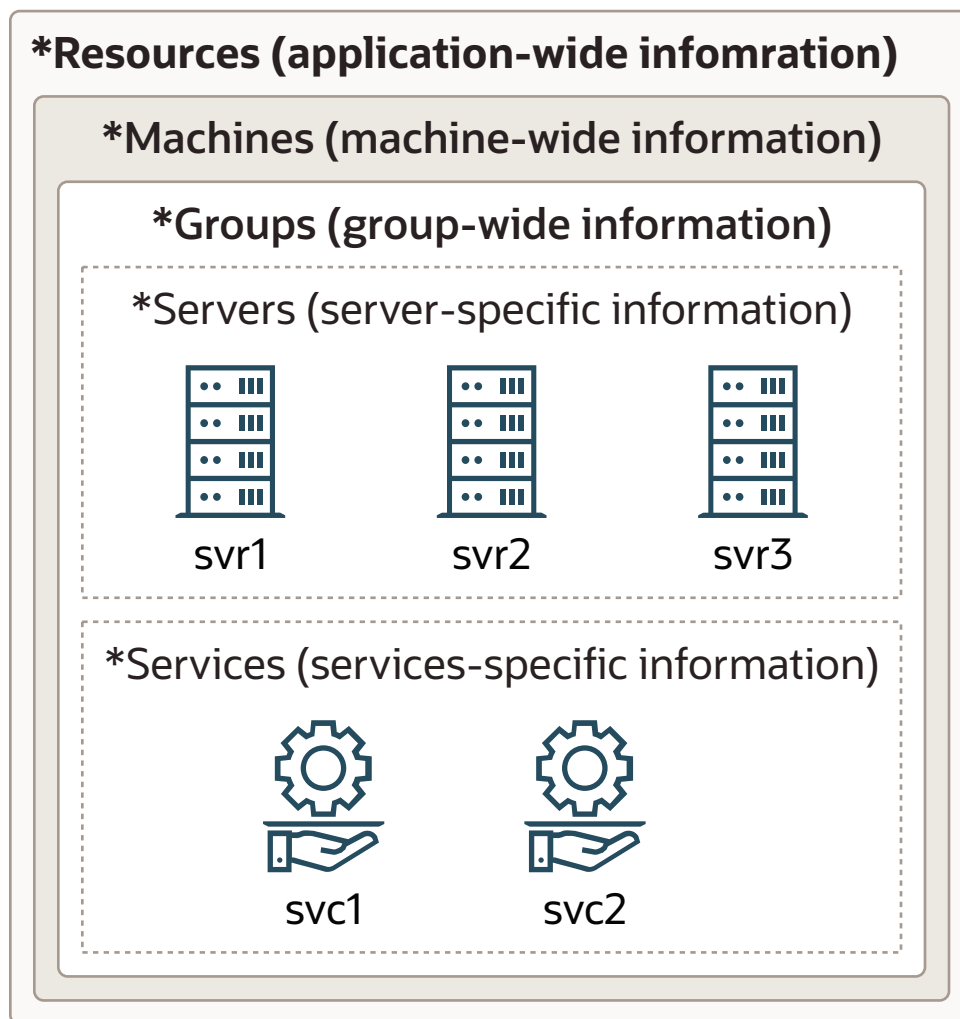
*Resources (application-wide infomration)

*Machines (machine-wide information)

*Groups (group-wide information)

*Servers (server-specific information)

svr1

svr2

svr3

*Services (services-specific information)

svc1

svc2